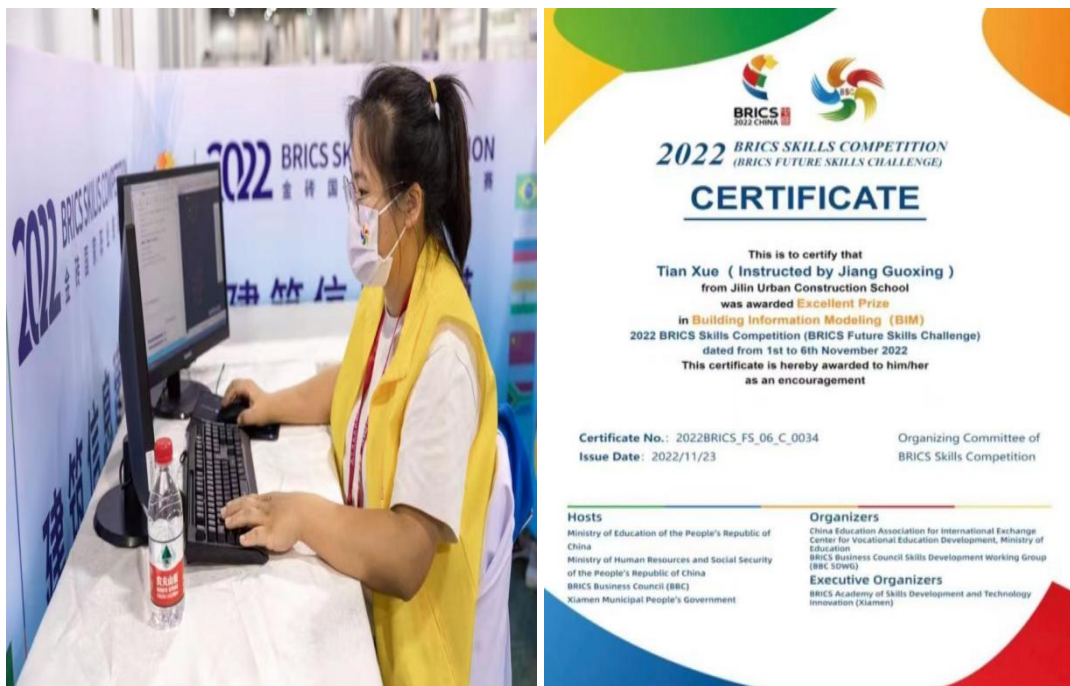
2022 BRICS SKILLS COMPETITION

金砖国

2022 BRICS SKILLS COMPETITION

建筑信

农夫山泉

BRICS 2022 CHINA

2022 BRICS SKILLS COMPETITION (BRICS FUTURE SKILLS CHALLENGE)

CERTIFICATE

This is to certify that
Tian Xue ( Instructed by Jiang Guoxing )
from Jilin Urban Construction School
was awarded Excellent Prize
in Building Information Modeling (BIM)
2022 BRICS Skills Competition (BRICS Future Skills Challenge)
dated from 1st to 6th November 2022
This certificate is hereby awarded to him/her
as an encouragement

Certificate No.: 2022BRICS_FS_06_C_0034
Issue Date: 2022/11/23

Organizing Committee of BRICS Skills Competition

Hosts
Ministry of Education of the People's Republic of China
Ministry of Human Resources and Social Security of the People's Republic of China
BRICS Business Council (BBC)
Xiamen Municipal People's Government

Organizers
China Education Association for International Exchange
Center for Vocational Education Development, Ministry of Education
BRICS Business Council Skills Development Working Group (BBC SDWG)

Executive Organizers
BRICS Academy of Skills Development and Technology Innovation (Xiamen)